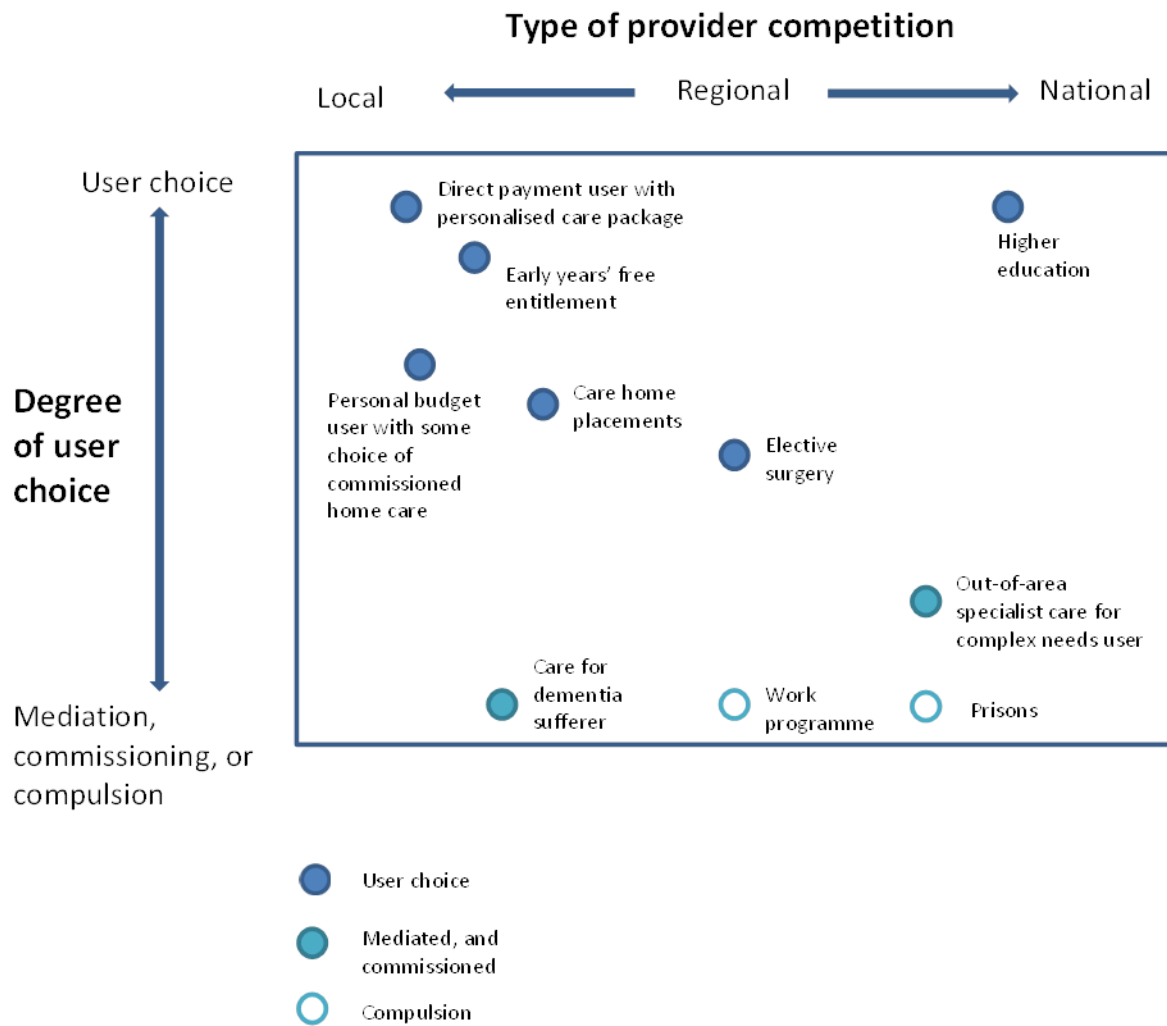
Type of provider competition

Local Regional National

User choice

Degree of user choice

Mediation, commissioning, or compulsion

Direct payment user with personalised care package

Higher education

Early years' free entitlement

Personal budget user with some choice of commissioned home care

Care home placements

Elective surgery

Out-of-area specialist care for complex needs user

Care for dementia sufferer

Work programme

Prisons

User choice

Mediated, and commissioned

Compulsion